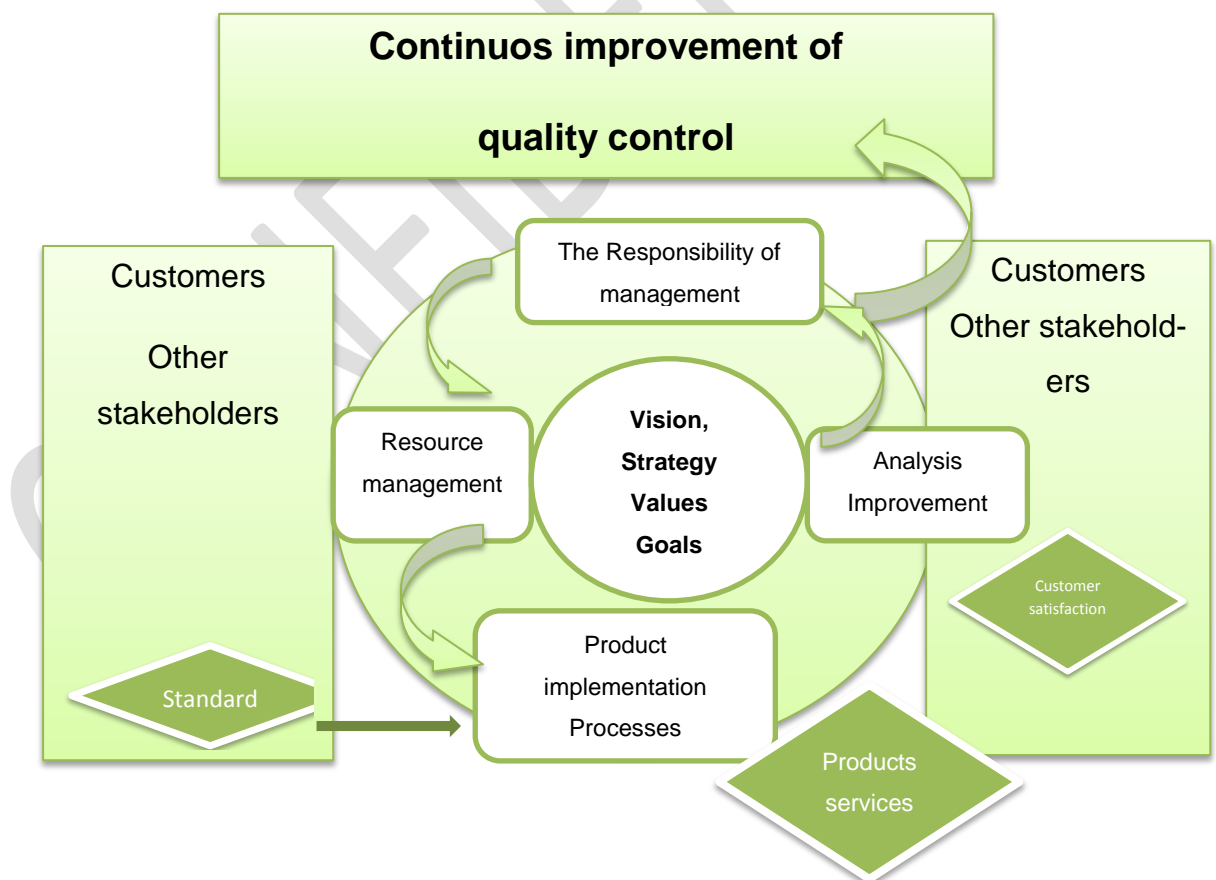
Continuos improvement of

quality control

Customers

Other stakeholders

Standard

The Responsibility of management

Resource management

Vision, Strategy Values Goals

Analysis Improvement

Product implementation Processes

Customers

Other stakeholders

Customer satisfaction

Products services